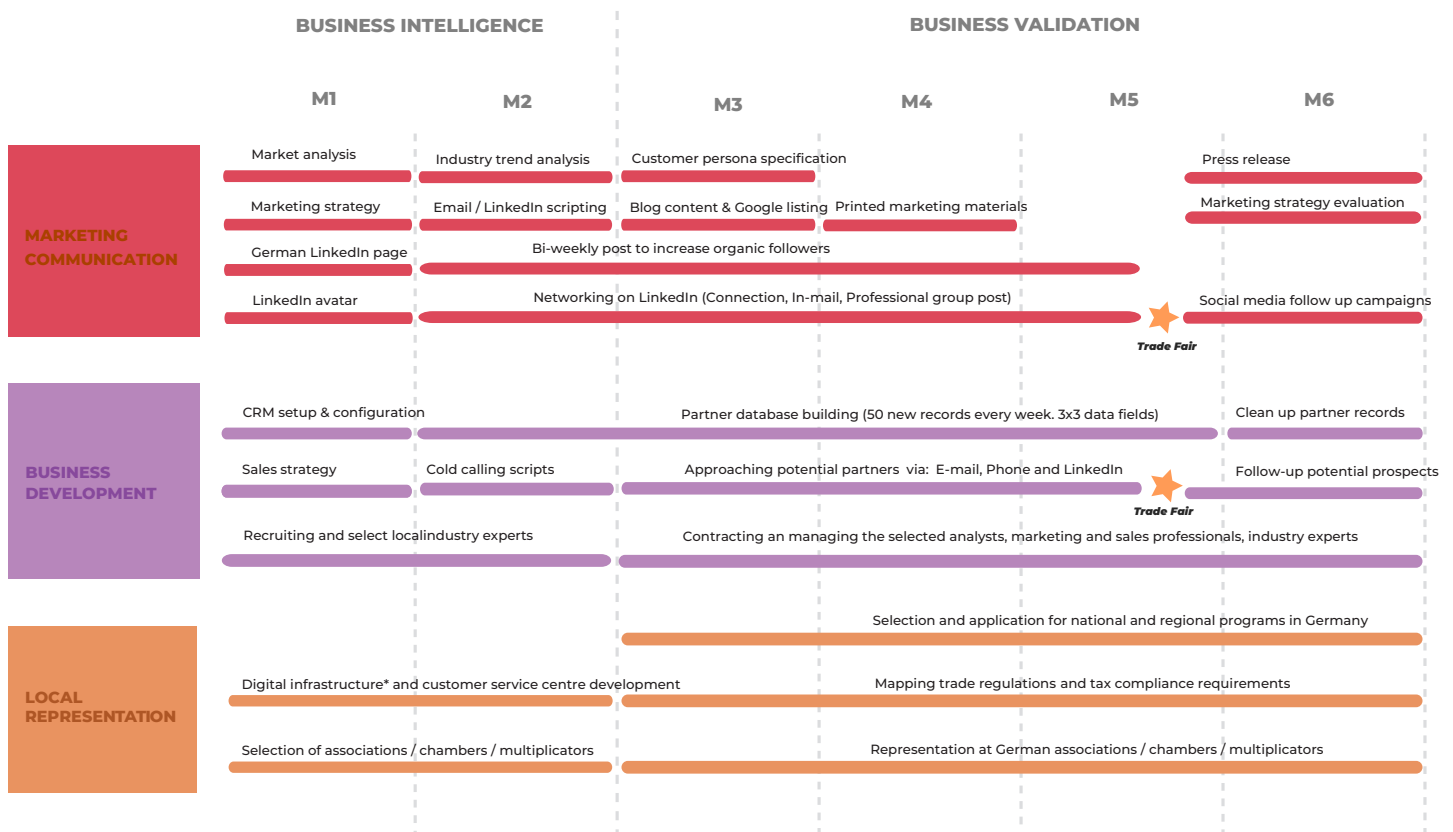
BUSINESS INTELLIGENCE

BUSINESS VALIDATION

M1 M2 M3 M4 M5 M6

MARKETING COMMUNICATION

Market analysis
Industry trend analysis
Customer persona specification
Press release

Marketing strategy
Email / LinkedIn scripting
Blog content & Google listing
Printed marketing materials
Marketing strategy evaluation

German LinkedIn page
Bi-weekly post to increase organic followers

LinkedIn avatar
Networking on LinkedIn (Connection, In-mail, Professional group post)
Trade Fair
Social media follow up campaigns

BUSINESS DEVELOPMENT

CRM setup & configuration
Partner database building (50 new records every week. 3x3 data fields)
Clean up partner records

Sales strategy
Cold calling scripts
Approaching potential partners via: E-mail, Phone and LinkedIn
Trade Fair
Follow-up potential prospects

Recruiting and select localindustry experts
Contracting an managing the selected analysts, marketing and sales professionals, industry experts

LOCAL REPRESENTATION

Selection and application for national and regional programs in Germany

Digital infrastructure* and customer service centre development
Mapping trade regulations and tax compliance requirements

Selection of associations / chambers / multiplicators
Representation at German associations / chambers / multiplicators